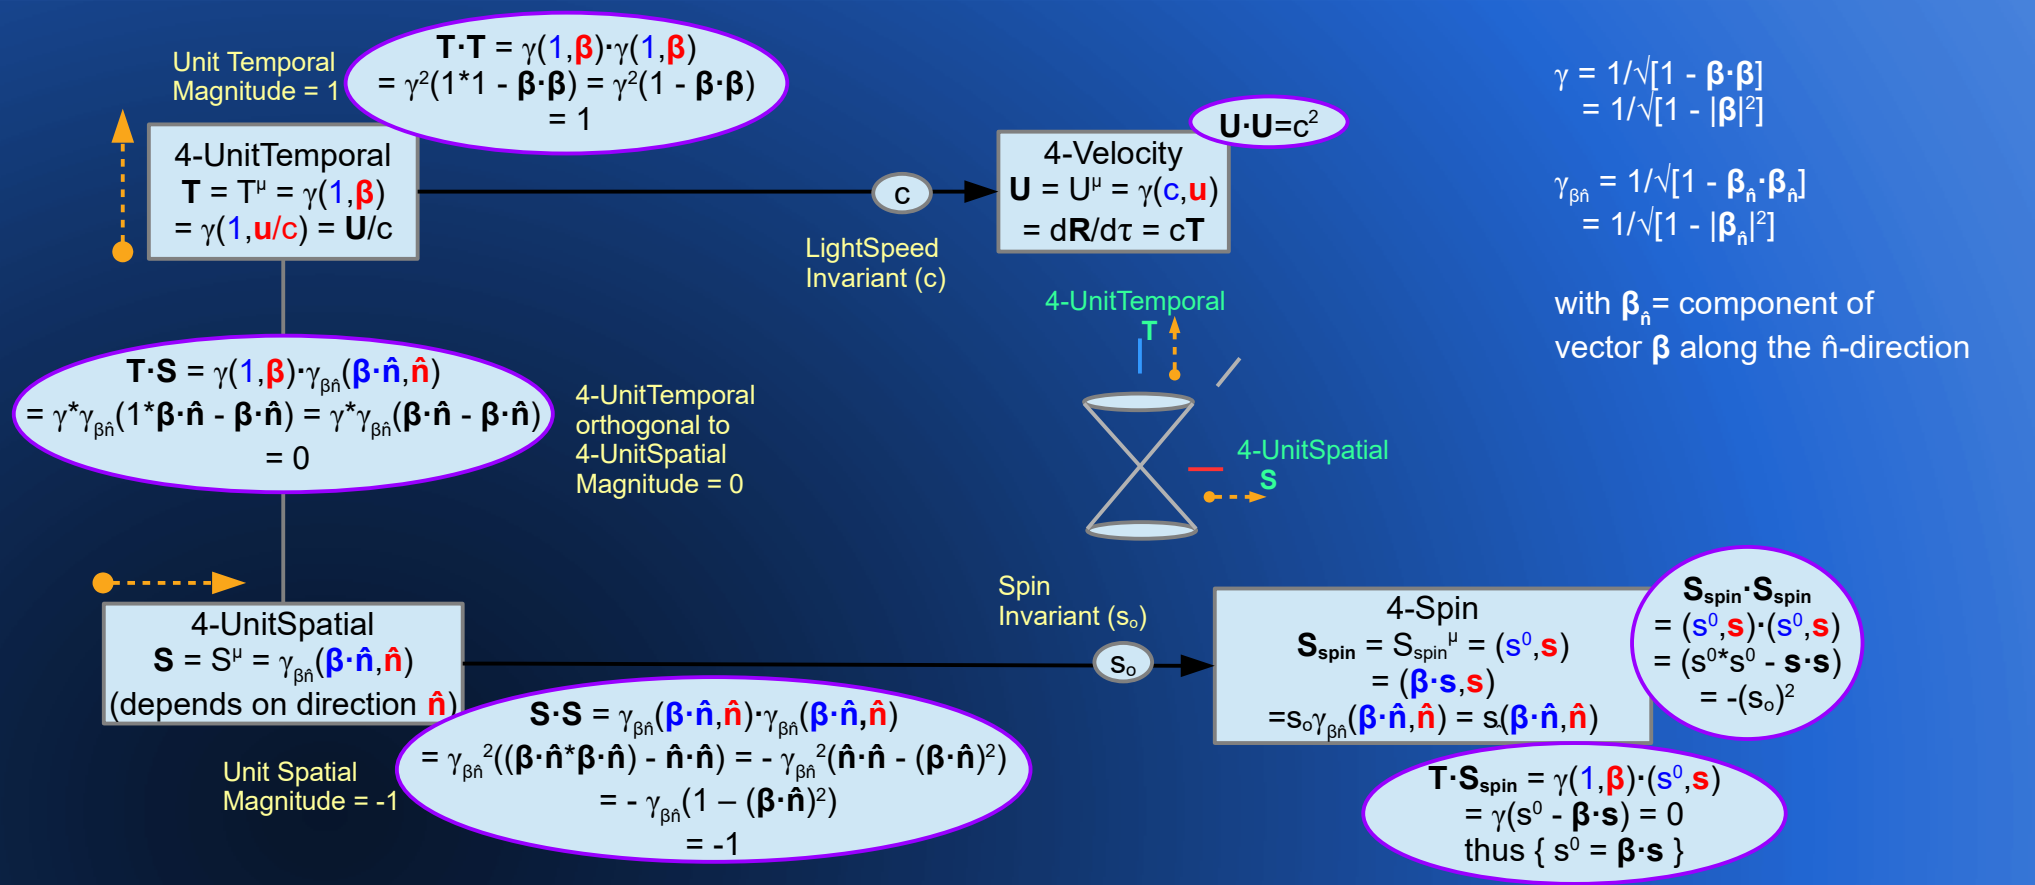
Unit Temporal Magnitude = 1

$\mathbf{T}\cdot\mathbf{T} = \gamma(1,\boldsymbol{\beta})\cdot\gamma(1,\boldsymbol{\beta})$
$= \gamma^2(1*1 - \boldsymbol{\beta}\cdot\boldsymbol{\beta}) = \gamma^2(1 - \boldsymbol{\beta}\cdot\boldsymbol{\beta})$
$= 1$

4-UnitTemporal
$\mathbf{T} = T^\mu = \gamma(1,\boldsymbol{\beta})$
$= \gamma(1,\mathbf{u}/c) = \mathbf{U}/c$

c

LightSpeed Invariant (c)

$\mathbf{U}\cdot\mathbf{U}=c^2$

4-Velocity
$\mathbf{U} = U^\mu = \gamma(c,\mathbf{u})$
$= d\mathbf{R}/d\tau = c\mathbf{T}$

$\gamma = 1/\sqrt{[1 - \boldsymbol{\beta}\cdot\boldsymbol{\beta}]}$
$= 1/\sqrt{[1 - |\boldsymbol{\beta}|^2]}$

$\gamma_{\beta\hat{n}} = 1/\sqrt{[1 - \boldsymbol{\beta}_{\hat{n}}\cdot\boldsymbol{\beta}_{\hat{n}}]}$
$= 1/\sqrt{[1 - |\boldsymbol{\beta}_{\hat{n}}|^2]}$

with $\boldsymbol{\beta}_{\hat{n}}$= component of vector $\boldsymbol{\beta}$ along the $\hat{n}$-direction

4-UnitTemporal
T

$\mathbf{T}\cdot\mathbf{S} = \gamma(1,\boldsymbol{\beta})\cdot\gamma_{\beta\hat{n}}(\boldsymbol{\beta}\cdot\hat{\mathbf{n}},\hat{\mathbf{n}})$
$= \gamma*\gamma_{\beta\hat{n}}(1*\boldsymbol{\beta}\cdot\hat{\mathbf{n}} - \boldsymbol{\beta}\cdot\hat{\mathbf{n}}) = \gamma*\gamma_{\beta\hat{n}}(\boldsymbol{\beta}\cdot\hat{\mathbf{n}} - \boldsymbol{\beta}\cdot\hat{\mathbf{n}})$
$= 0$

4-UnitTemporal orthogonal to 4-UnitSpatial Magnitude = 0

4-UnitSpatial
S

Spin Invariant ($s_o$)

4-UnitSpatial
$\mathbf{S} = S^\mu = \gamma_{\beta\hat{n}}(\boldsymbol{\beta}\cdot\hat{\mathbf{n}},\hat{\mathbf{n}})$
(depends on direction $\hat{\mathbf{n}}$)

$s_o$

4-Spin
$\mathbf{S}_{spin} = S_{spin}{}^\mu = (s^0,\mathbf{s})$
$= (\boldsymbol{\beta}\cdot\mathbf{s},\mathbf{s})$
$=s_o\gamma_{\beta\hat{n}}(\boldsymbol{\beta}\cdot\hat{\mathbf{n}},\hat{\mathbf{n}}) = s_o(\boldsymbol{\beta}\cdot\hat{\mathbf{n}},\hat{\mathbf{n}})$

$\mathbf{S}_{spin}\cdot\mathbf{S}_{spin}$
$= (s^0,\mathbf{s})\cdot(s^0,\mathbf{s})$
$= (s^0*s^0 - \mathbf{s}\cdot\mathbf{s})$
$= -(s_o)^2$

$\mathbf{S}\cdot\mathbf{S} = \gamma_{\beta\hat{n}}(\boldsymbol{\beta}\cdot\hat{\mathbf{n}},\hat{\mathbf{n}})\cdot\gamma_{\beta\hat{n}}(\boldsymbol{\beta}\cdot\hat{\mathbf{n}},\hat{\mathbf{n}})$
$= \gamma_{\beta\hat{n}}{}^2((\boldsymbol{\beta}\cdot\hat{\mathbf{n}}*\boldsymbol{\beta}\cdot\hat{\mathbf{n}}) - \hat{\mathbf{n}}\cdot\hat{\mathbf{n}}) = - \gamma_{\beta\hat{n}}{}^2(\hat{\mathbf{n}}\cdot\hat{\mathbf{n}} - (\boldsymbol{\beta}\cdot\hat{\mathbf{n}})^2)$
$= - \gamma_{\beta\hat{n}}(1 - (\boldsymbol{\beta}\cdot\hat{\mathbf{n}})^2)$
$= -1$

Unit Spatial Magnitude = -1

$\mathbf{T}\cdot\mathbf{S}_{spin} = \gamma(1,\boldsymbol{\beta})\cdot(s^0,\mathbf{s})$
$= \gamma(s^0 - \boldsymbol{\beta}\cdot\mathbf{s}) = 0$
thus { $s^0 = \boldsymbol{\beta}\cdot\mathbf{s}$ }